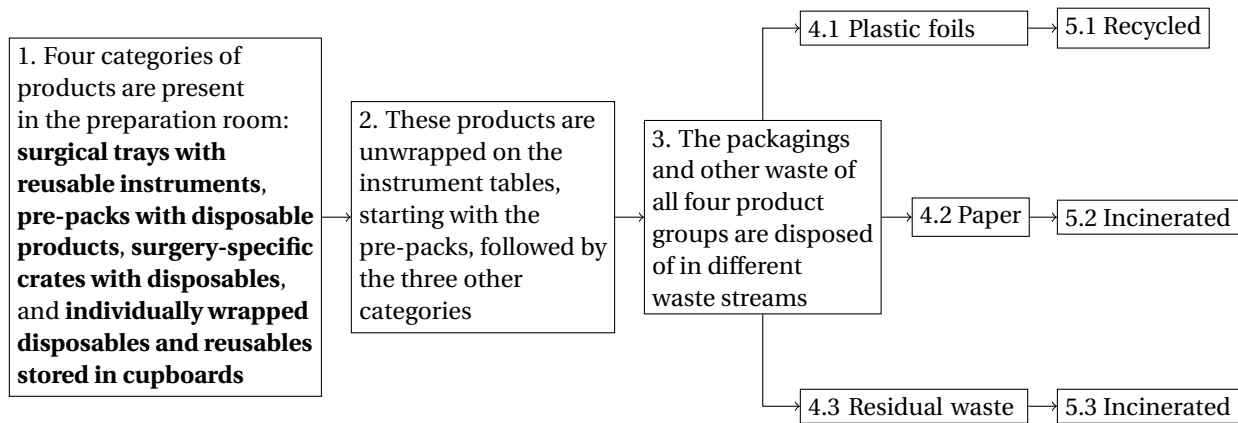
1. Four categories of products are present in the preparation room: **surgical trays with reusable instruments**, **pre-packs with disposable products**, **surgery-specific crates with disposables**, and **individually wrapped disposables and reusables stored in cupboards**

2. These products are unwrapped on the instrument tables, starting with the pre-packs, followed by the three other categories

3. The packagings and other waste of all four product groups are disposed of in different waste streams

4.1 Plastic foils

5.1 Recycled

4.2 Paper

5.2 Incinerated

4.3 Residual waste

5.3 Incinerated